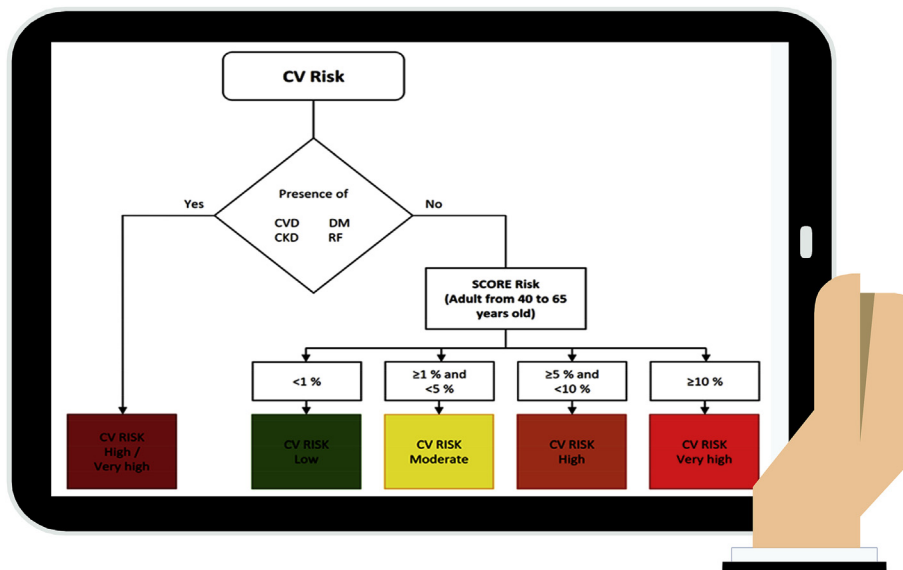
CV Risk

Presence of
CVD DM
CKD RF

Yes

No

SCORE Risk
(Adult from 40 to 65 years old)

<1 %

≥1 % and <5 %

≥5 % and <10 %

≥10 %

CV RISK
High /
Very high

CV RISK
Low

CV RISK
Moderate

CV RISK
High

CV RISK
Very high